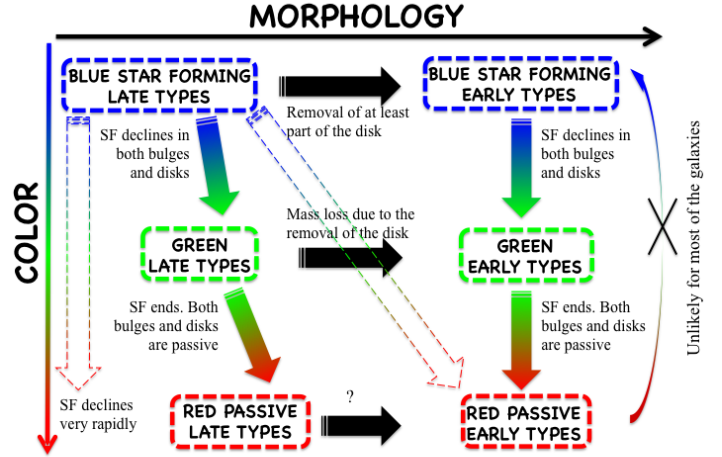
MORPHOLOGY

COLOR

BLUE STAR FORMING LATE TYPES

Removal of at least part of the disk

BLUE STAR FORMING EARLY TYPES

SF declines in both bulges and disks

SF declines in both bulges and disks

Mass loss due to the removal of the disk

GREEN LATE TYPES

GREEN EARLY TYPES

SF ends. Both bulges and disks are passive

SF ends. Both bulges and disks are passive

Unlikely for most of the galaxies

?

SF declines very rapidly

RED PASSIVE LATE TYPES

RED PASSIVE EARLY TYPES